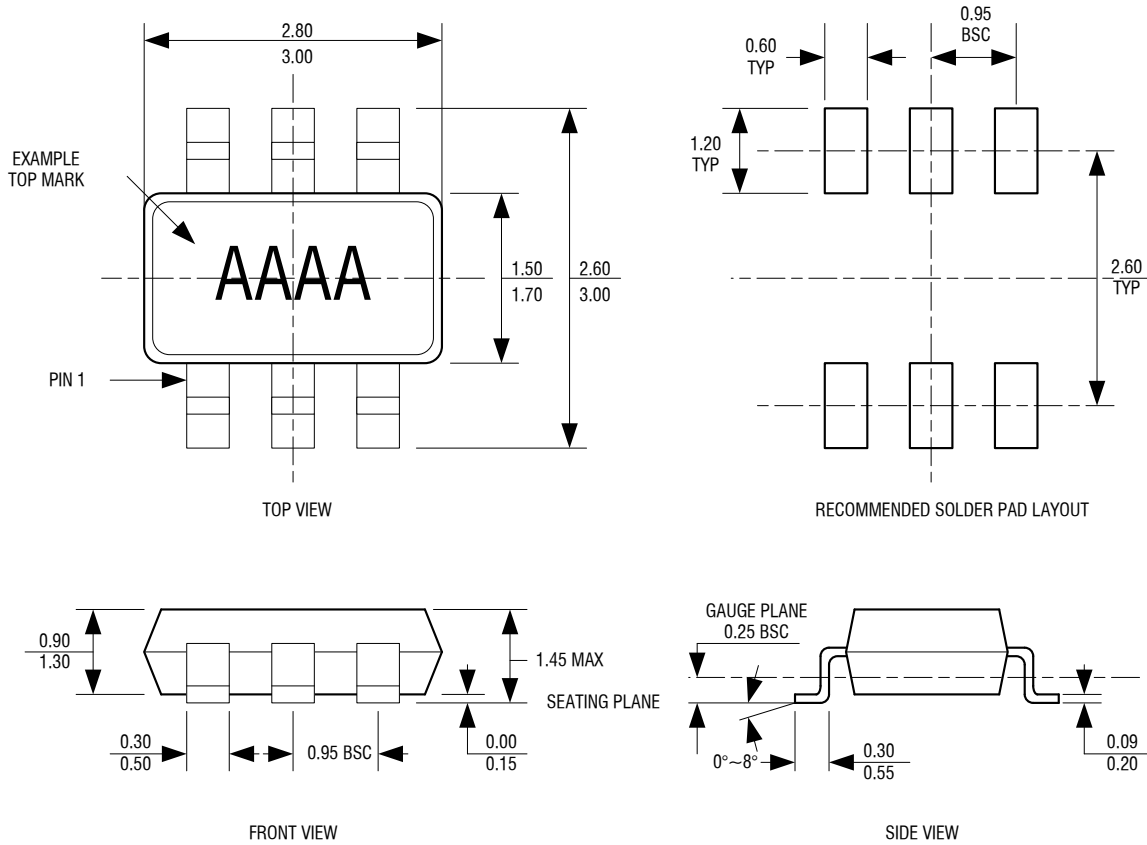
2.80
3.00

EXAMPLE TOP MARK

AAAA

1.50
1.70

2.60
3.00

PIN 1

TOP VIEW

0.60 TYP

0.95 BSC

1.20 TYP

2.60 TYP

RECOMMENDED SOLDER PAD LAYOUT

0.90
1.30

1.45 MAX

SEATING PLANE

0.30
0.50

0.95 BSC

0.00
0.15

FRONT VIEW

GAUGE PLANE
0.25 BSC

0°~8°

0.30
0.55

0.09
0.20

SIDE VIEW